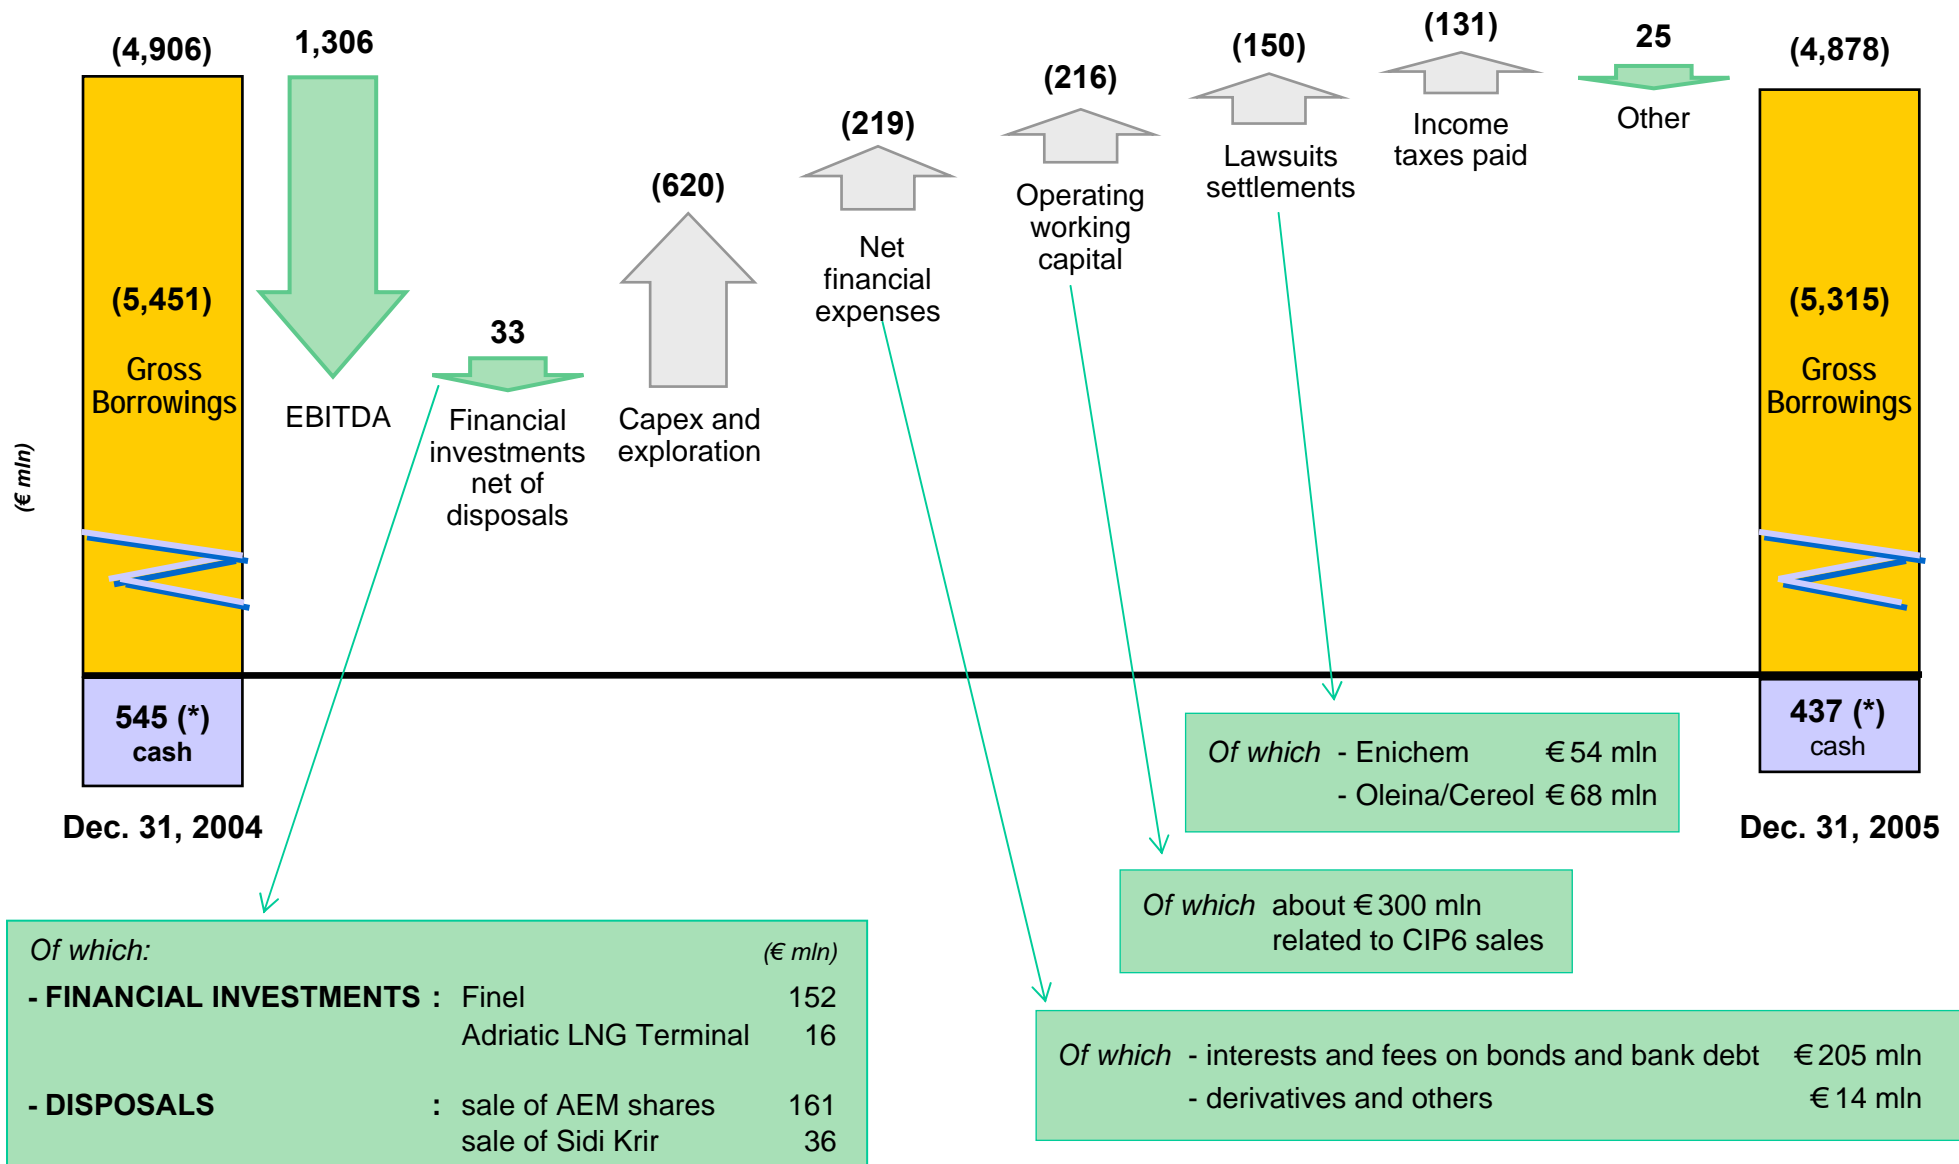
(€ mln)

(4,906)

(5,451)

Gross Borrowings

545 (*)
cash

Dec. 31, 2004

1,306

EBITDA

33

Financial investments net of disposals

(620)

Capex and exploration

(219)

Net financial expenses

(216)

Operating working capital

(150)

Lawsuits settlements

(131)

Income taxes paid

25

Other

(4,878)

(5,315)

Gross Borrowings

437 (*)
cash

Dec. 31, 2005

Of which - Enichem €54 mln
- Oleina/Cereol €68 mln

Of which about €300 mln related to CIP6 sales

Of which - interests and fees on bonds and bank debt €205 mln
- derivatives and others €14 mln

Of which: (€ mln)

- FINANCIAL INVESTMENTS : Finel 152
Adriatic LNG Terminal 16

- DISPOSALS : sale of AEM shares 161
sale of Sidi Krir 36